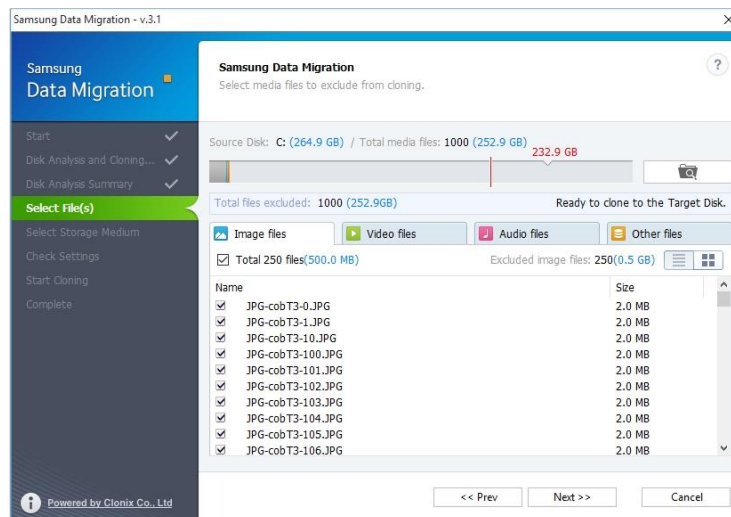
Samsung Data Migration - v.3.1

Samsung
Data Migration

Start
Disk Analysis and Cloning...
Disk Analysis Summary
Select File(s)
Select Storage Medium
Check Settings
Start Cloning
Complete

Powered by Clonix Co., Ltd

Samsung Data Migration
Select media files to exclude from cloning.

?

Source Disk: C: (264.9 GB) / Total media files: 1000 (252.9 GB)

232.9 GB

Total files excluded: 1000 (252.9GB)

Ready to clone to the Target Disk.

Image files
Video files
Audio files
Other files

Total 250 files(500.0 MB)

Excluded image files: 250(0.5 GB)

| Name | Size |
|---|---|
| JPG-cobT3-0.JPG | 2.0 MB |
| JPG-cobT3-1.JPG | 2.0 MB |
| JPG-cobT3-10.JPG | 2.0 MB |
| JPG-cobT3-100.JPG | 2.0 MB |
| JPG-cobT3-101.JPG | 2.0 MB |
| JPG-cobT3-102.JPG | 2.0 MB |
| JPG-cobT3-103.JPG | 2.0 MB |
| JPG-cobT3-104.JPG | 2.0 MB |
| JPG-cobT3-105.JPG | 2.0 MB |
| JPG-cobT3-106.JPG | 2.0 MB |

<< Prev
Next >>
Cancel